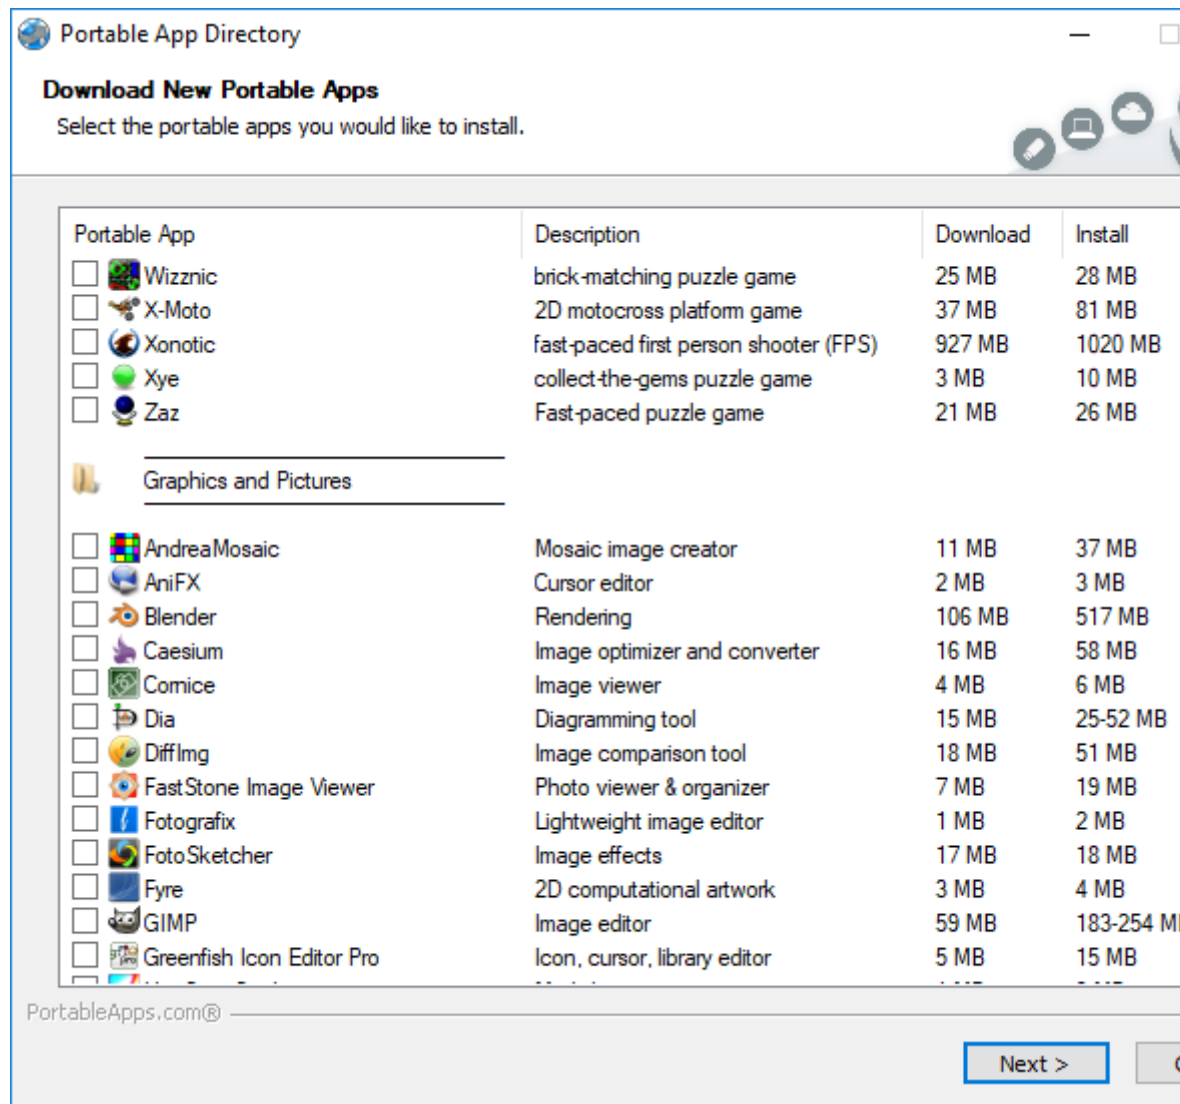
Portable App Directory

Download New Portable Apps
Select the portable apps you would like to install.

| Portable App | Description | Download | Install |
|---|---|---|---|
| Wizznic | brick-matching puzzle game | 25 MB | 28 MB |
| X-Moto | 2D motocross platform game | 37 MB | 81 MB |
| Xonotic | fast-paced first person shooter (FPS) | 927 MB | 1020 MB |
| Xye | collect-the-gems puzzle game | 3 MB | 10 MB |
| Zaz | Fast-paced puzzle game | 21 MB | 26 MB |
| Graphics and Pictures | | | |
| AndreaMosaic | Mosaic image creator | 11 MB | 37 MB |
| AniFX | Cursor editor | 2 MB | 3 MB |
| Blender | Rendering | 106 MB | 517 MB |
| Caesium | Image optimizer and converter | 16 MB | 58 MB |
| Comice | Image viewer | 4 MB | 6 MB |
| Dia | Diagramming tool | 15 MB | 25-52 MB |
| DiffImg | Image comparison tool | 18 MB | 51 MB |
| FastStone Image Viewer | Photo viewer & organizer | 7 MB | 19 MB |
| Fotografix | Lightweight image editor | 1 MB | 2 MB |
| FotoSketcher | Image effects | 17 MB | 18 MB |
| Fyre | 2D computational artwork | 3 MB | 4 MB |
| GIMP | Image editor | 59 MB | 183-254 M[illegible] |
| Greenfish Icon Editor Pro | Icon, cursor, library editor | 5 MB | 15 MB |

PortableApps.com®

Next >